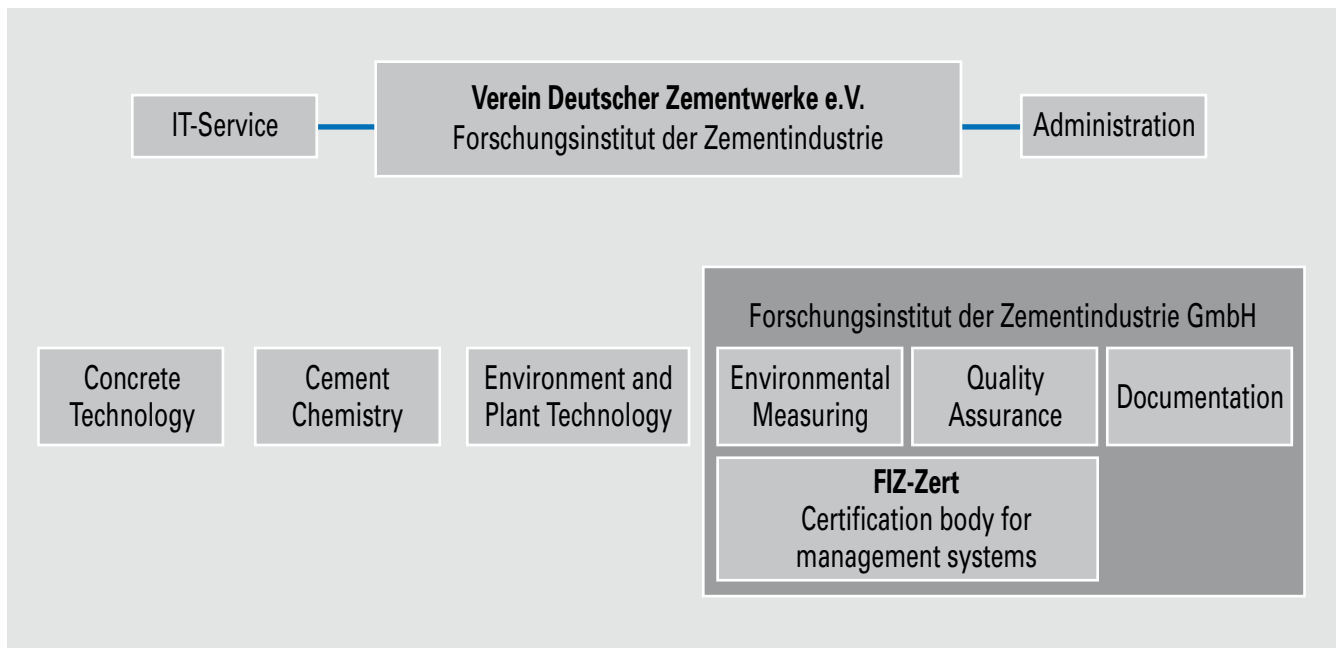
IT-Service

**Verein Deutscher Zementwerke e.V.**
Forschungsinstitut der Zementindustrie

Administration

Concrete Technology

Cement Chemistry

Environment and Plant Technology

Forschungsinstitut der Zementindustrie GmbH

Environmental Measuring

Quality Assurance

Documentation

**FIZ-Zert**
Certification body for management systems